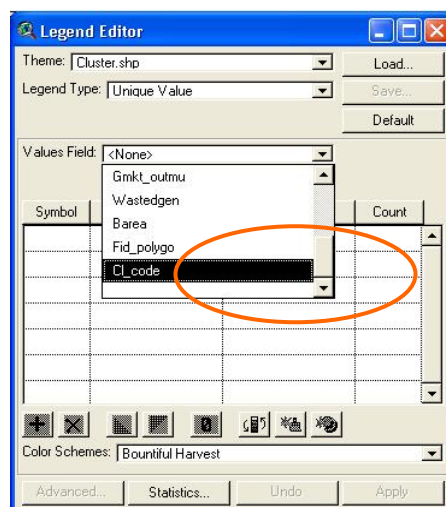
Legend Editor

Theme: Cluster.shp

Load...

Legend Type: Unique Value

Save...

Default

Values Field: <None>

Gmkt_outmu
Wastedgen
Barea
Fid_polygo
Cl_code

Symbol

Count

Color Schemes: Bountiful Harvest

Advanced...

Statistics...

Undo

Apply